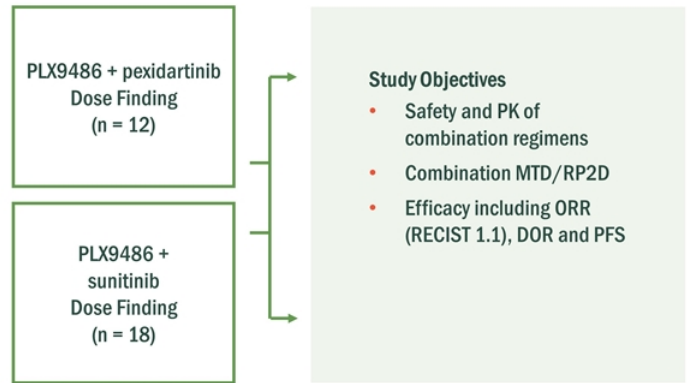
PLX9486 + pexidartinib Dose Finding (n = 12)

PLX9486 + sunitinib Dose Finding (n = 18)

Study Objectives

- Safety and PK of combination regimens
- Combination MTD/RP2D
- Efficacy including ORR (RECIST 1.1), DOR and PFS